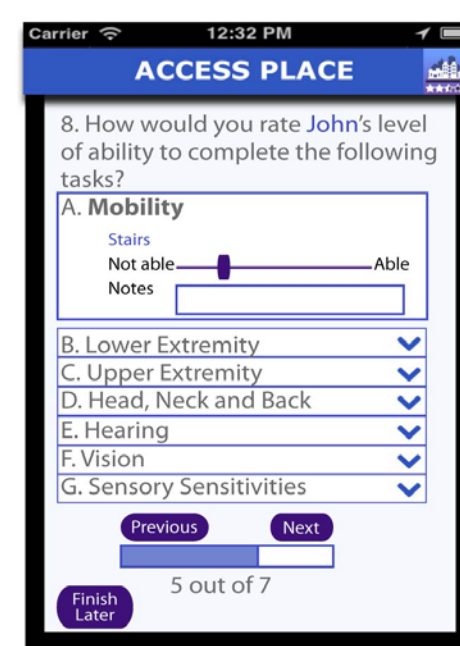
Carrier 12:32 PM

ACCESS PLACE

8. How would you rate John's level of ability to complete the following tasks?

A. **Mobility**

Stairs

Not able Able

Notes

B. Lower Extremity

C. Upper Extremity

D. Head, Neck and Back

E. Hearing

F. Vision

G. Sensory Sensitivities

Previous Next

5 out of 7

Finish Later